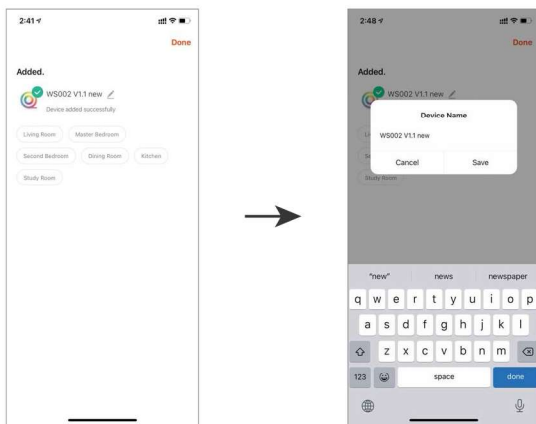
2:41

Done

Added.

WS002 V1.1 new

Device added successfully

Living Room
Master Bedroom
Second Bedroom
Dining Room
Kitchen
Study Room

2:48

Done

Added.

WS002 V1.1 new

Device Name

WS002 V1.1 new

Cancel
Save

Study Room

"new"
news
newspaper

q w e r t y u i o p
a s d f g h j k l
z x c v b n m
123
space
done